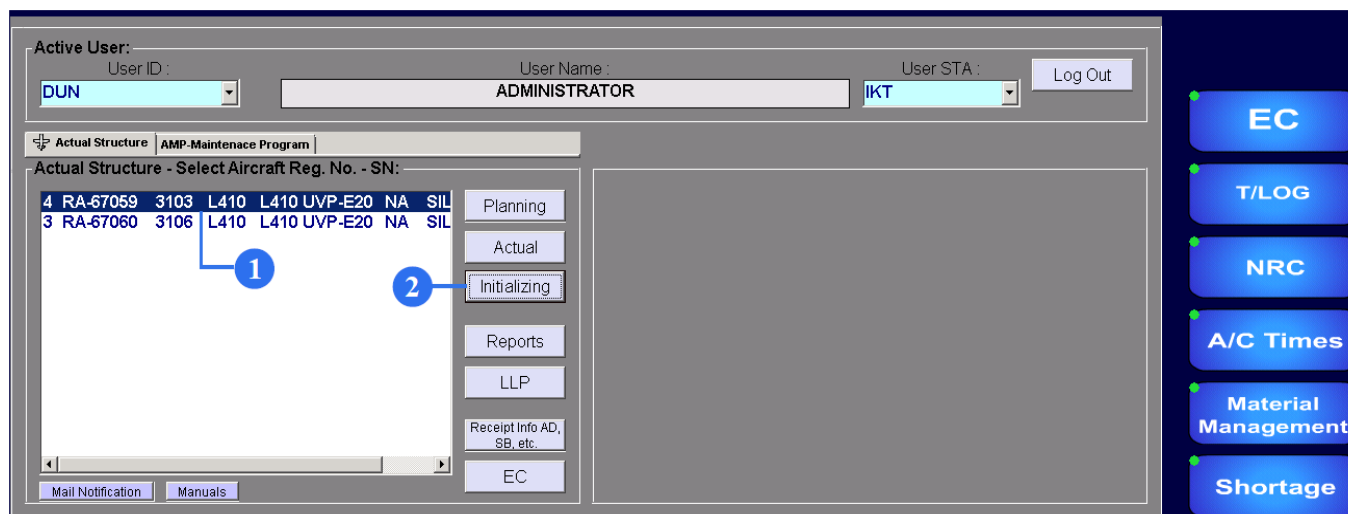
Active User:
User ID :
DUN
User Name :
ADMINISTRATOR
User STA :
IKT
Log Out

Actual Structure
AMP-Maintenace Program

Actual Structure - Select Aircraft Reg. No. - SN:

4 RA-67059 3103 L410 L410 UVP-E20 NA SIL
3 RA-67060 3106 L410 L410 UVP-E20 NA SIL

1
2

Planning
Actual
Initializing
Reports
LLP
Receipt Info AD, SB, etc.
EC

Mail Notification
Manuals

EC
T/LOG
NRC
A/C Times
Material Management
Shortage